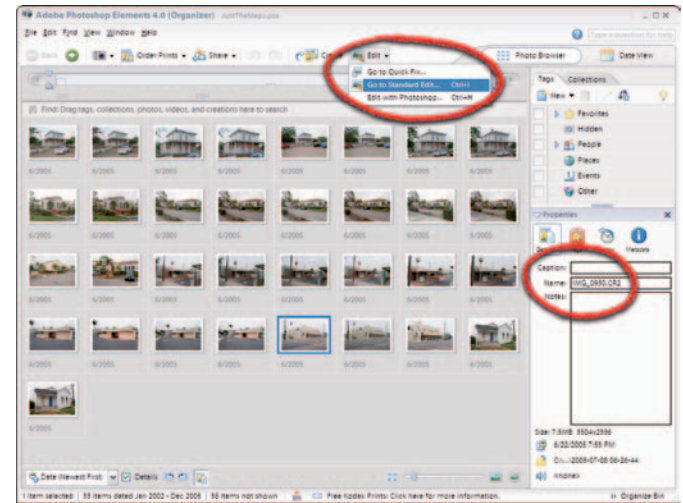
Adobe Photoshop Elements 4.0 (Organizer) JustTheSteps.psa

File Edit Find View Window Help

Type a question for help

Back

Order Prints

Share

Create

Edit

Photo Browser

Date View

Go to Quick Fix...

Go to Standard Edit... Ctrl+I

Edit with Photoshop... Ctrl+H

Find: Drag tags, collections, photos, videos, and creations here to search

Tags Collections

New

Favorites

Hidden

People

Places

Events

Other

6/2005 6/2005 6/2005 6/2005 6/2005 6/2005 6/2005 6/2005

6/2005 6/2005 6/2005 6/2005 6/2005 6/2005 6/2005 6/2005

6/2005 6/2005 6/2005 6/2005 6/2005 6/2005 6/2005 6/2005

6/2005 6/2005 6/2005 6/2005 6/2005 6/2005 6/2005 6/2005

6/2005

Properties

Metadata

Caption:

Name: IMG_0950.CR2

Notes:

Size: 7.6MB 3504x2336

6/22/2005 7:55 PM

C:\...\2005-07-08 06-26-44

<none>

Date (Newest First)

Details

1 item selected | 55 items dated Jan 2002 - Dec 2005 | 56 items not shown | Free Kodak Prints: Click here for more information.

Organize Bin